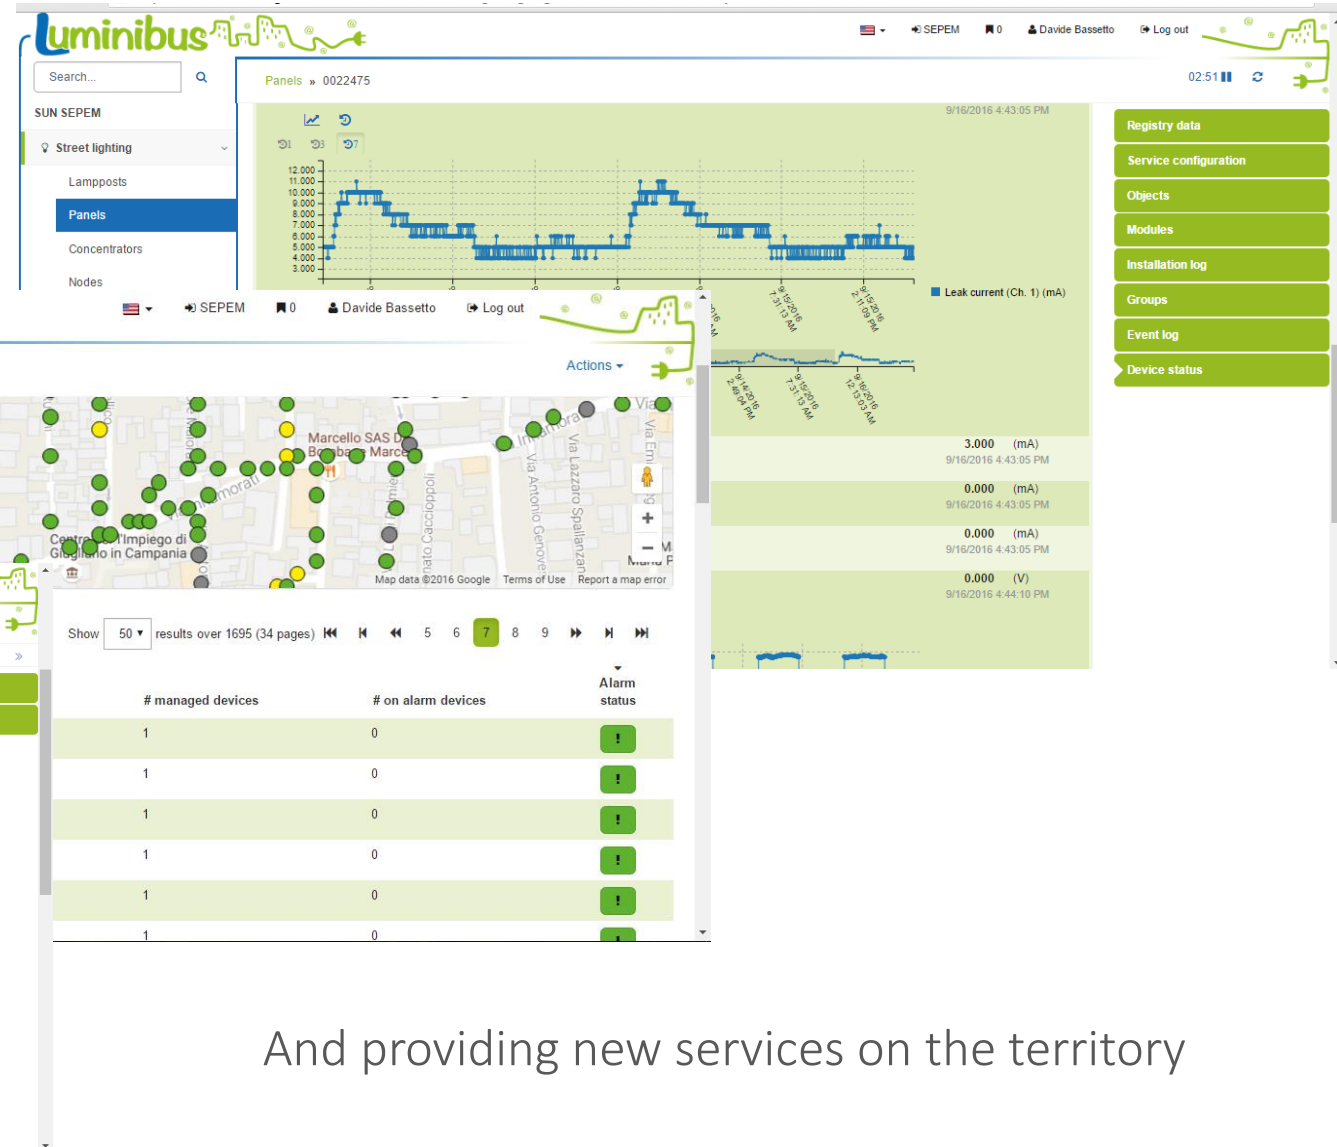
luminibus

SEPEM   0   Davide Bassetto   Log out

Search...

SUN SEPEM

Street lighting

Lampposts

Panels

Concentrators

Nodes

Panels » 0022475

02:51

9/16/2016 4:43:05 PM

1 3 7

12.000
11.000
10.000
9.000
8.000
7.000
6.000
5.000
4.000
3.000

9/15/2016 7:31:13 AM
9/15/2016 2:11:09 PM

Leak current (Ch. 1) (mA)

9/14/2016 2:49:04 PM
9/15/2016 7:31:13 AM
9/16/2016 12:03 AM

Registry data
Service configuration
Objects
Modules
Installation log
Groups
Event log
Device status

3.000 (mA)
9/16/2016 4:43:05 PM

0.000 (mA)
9/16/2016 4:43:05 PM

0.000 (mA)
9/16/2016 4:43:05 PM

0.000 (V)
9/16/2016 4:44:10 PM

SEPEM   0   Davide Bassetto   Log out

Actions

Marcello SAS D
Bo ba Marce
Via Antonio Genove
Via Lazzaro Spallanzani
nato Cacciopoli
Centro l'Impiego di Giugliano in Campania
Map data ©2016 Google   Terms of Use   Report a map error

Show 50 results over 1695 (34 pages) 5 6 7 8 9

| # managed devices | # on alarm devices | Alarm status |
|---|---|---|
| 1 | 0 | ! |
| 1 | 0 | ! |
| 1 | 0 | ! |
| 1 | 0 | ! |
| 1 | 0 | ! |
| 1 | 0 | |

And providing new services on the territory